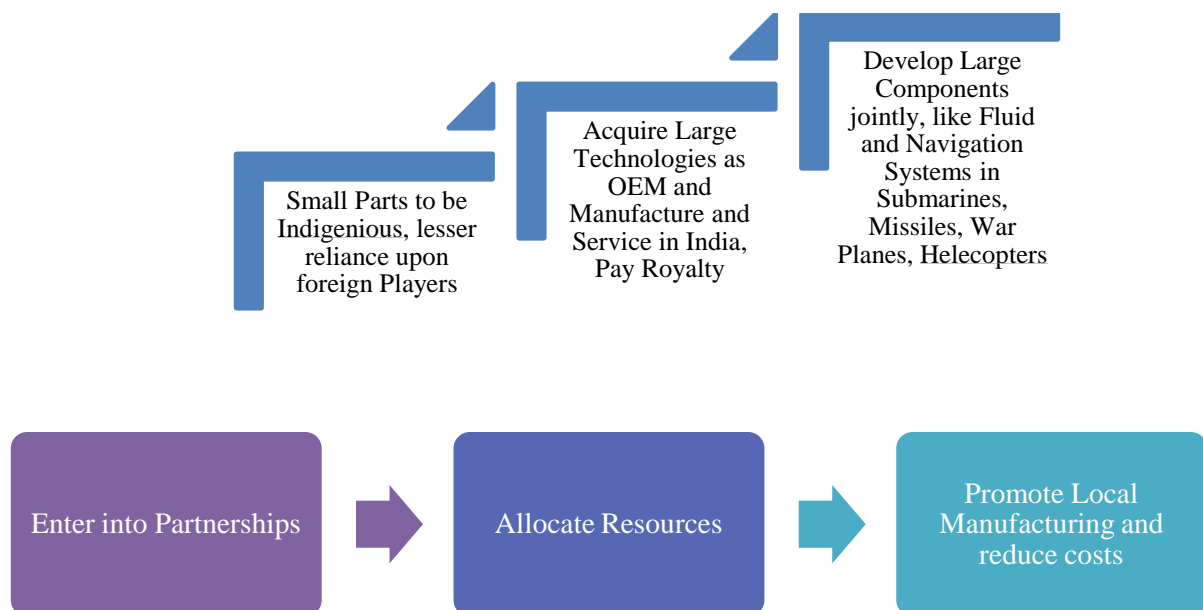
Small Parts to be Indigenious, lesser reliance upon foreign Players

Acquire Large Technologies as OEM and Manufacture and Service in India, Pay Royalty

Develop Large Components jointly, like Fluid and Navigation Systems in Submarines, Missiles, War Planes, Helecopters

Enter into Partnerships

Allocate Resources

Promote Local Manufacturing and reduce costs